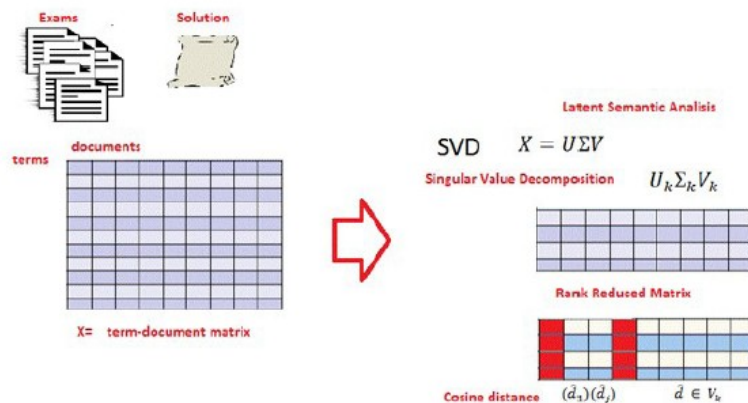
Exams

Solution

terms

documents

X= term-document matrix

Latent Semantic Analisis

SVD $X = U\Sigma V$

Singular Value Decomposition $U_k \Sigma_k V_k$

Rank Reduced Matrix

Cosine distance $(\hat{d}_1)(\hat{d}_j)$ $\hat{d} \in V_k$